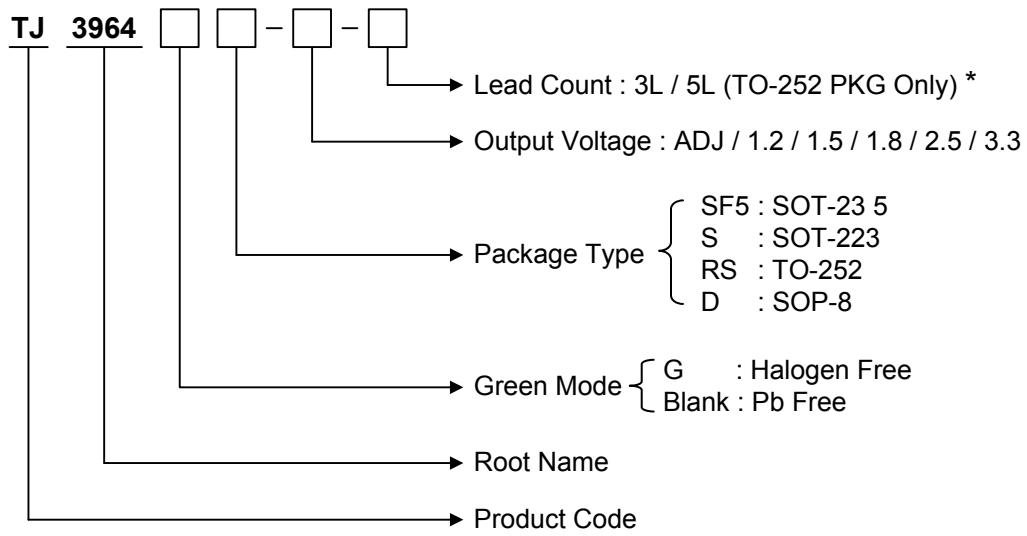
TJ 3964 [ ] [ ] – [ ] – [ ]

Lead Count : 3L / 5L (TO-252 PKG Only) *

Output Voltage : ADJ / 1.2 / 1.5 / 1.8 / 2.5 / 3.3

Package Type
SF5 : SOT-23 5
S : SOT-223
RS : TO-252
D : SOP-8

Green Mode
G : Halogen Free
Blank : Pb Free

Root Name

Product Code